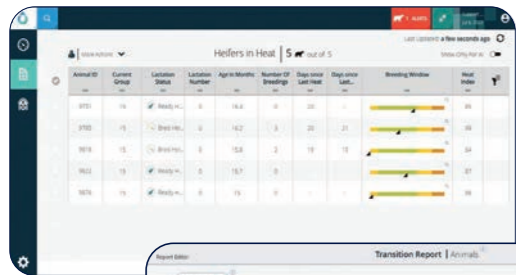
1 ALERTS

Last Updated: a few seconds ago

Show Actions

Heifers in Heat | 5 out of 5

Show Only For AI

| Animal ID | Current Group | Lactation Status | Lactation Number | Age in Months | Number Of Breedings | Days since Last Heat | Days since Last... | Breeding Window | Heat Index |
|---|---|---|---|---|---|---|---|---|---|
| 9751 | 15 | Ready H... | 0 | 14.4 | 0 | 20 | - | | 89 |
| 9785 | 15 | Bred He... | 0 | 14.2 | 3 | 20 | 21 | | 86 |
| 9616 | 15 | Bred He... | 0 | 15.8 | 2 | 19 | 13 | | 84 |
| 9622 | 15 | Ready H... | 0 | 15.7 | 0 | - | - | | 87 |
| 9474 | 15 | Ready H... | 0 | 15 | 0 | - | - | | 88 |

Report Editor

Transition Report | Animals